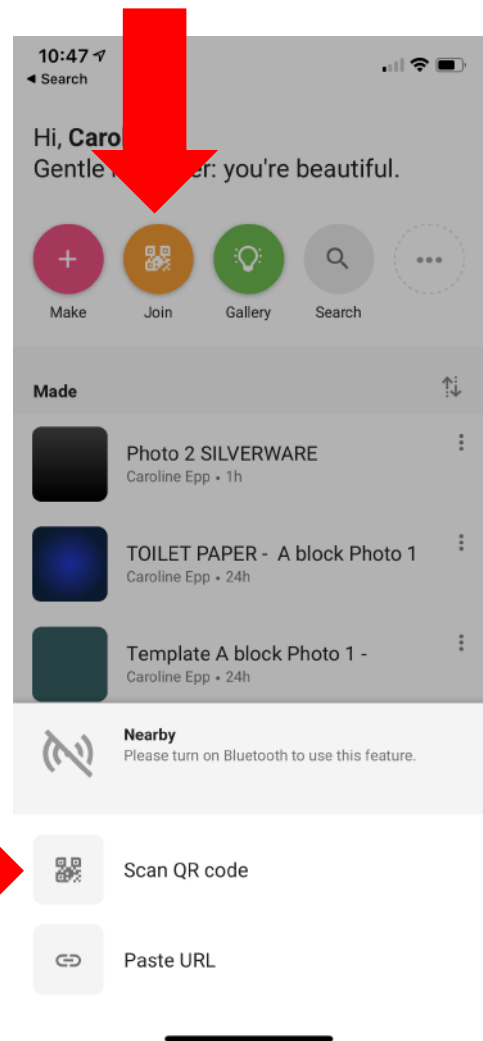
10:47
◀ Search

Hi, Caro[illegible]
Gentle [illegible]er: you're beautiful.

Make
Join
Gallery
Search

Made

Photo 2 SILVERWARE
Caroline Epp • 1h

TOILET PAPER - A block Photo 1
Caroline Epp • 24h

Template A block Photo 1 -
Caroline Epp • 24h

Nearby
Please turn on Bluetooth to use this feature.

Scan QR code

Paste URL